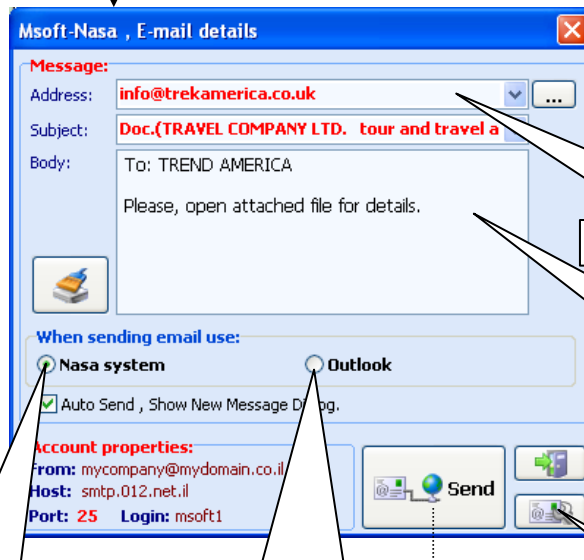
Msoft-Nasa , E-mail details

Message:
Address: info@trekamerica.co.uk ...
Subject: Doc.(TRAVEL COMPANY LTD. tour and travel a
Body: To: TREND AMERICA

Please, open attached file for details.

When sending email use:
Nasa system
Outlook
Auto Send , Show New Message Dialog.

Account properties:
From: mycompany@mydomain.co.il
Host: smtp.012.net.il
Port: 25 Login: msoft1

Send